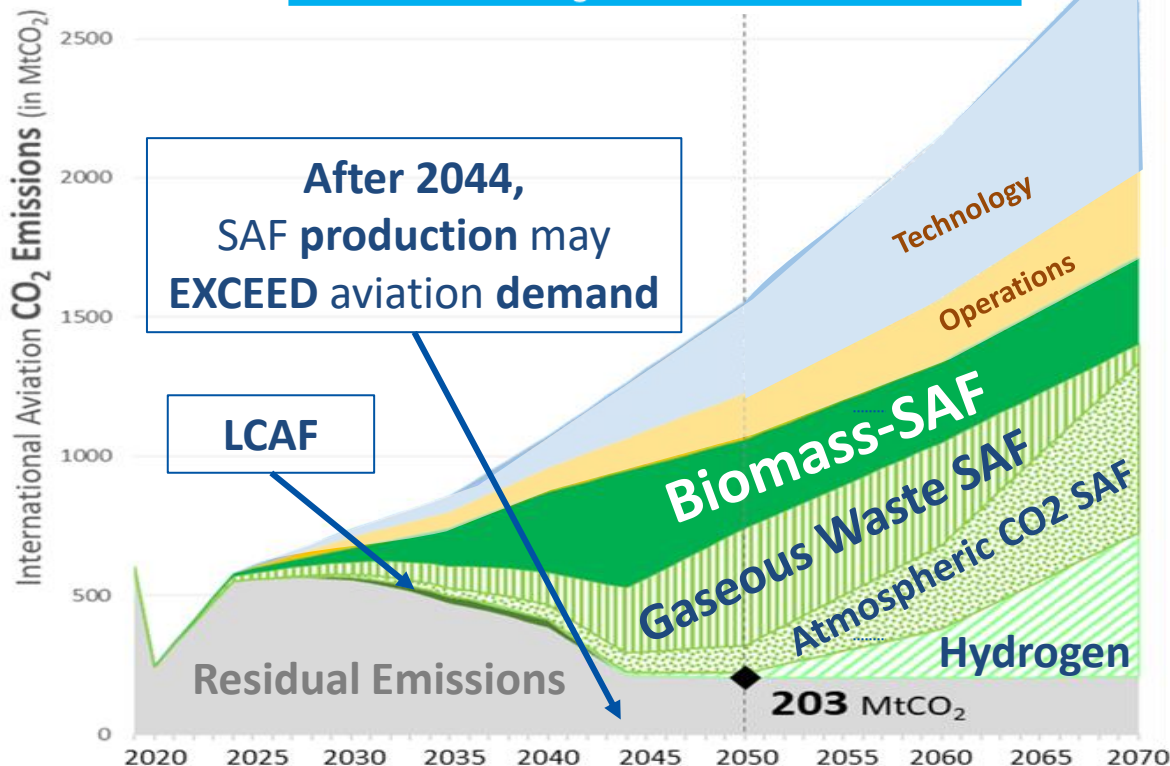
International Aviation $CO_2$ Emissions (in $MtCO_2$)

2500
2000
1500
1000
500
0

After 2044, SAF production may EXCEED aviation demand

LCAF

Technology

Operations

Biomass-SAF

Gaseous Waste SAF

Atmospheric CO2 SAF

Hydrogen

Residual Emissions

203 $MtCO_2$

2020 2025 2030 2035 2040 2045 2050 2055 2060 2065 2070